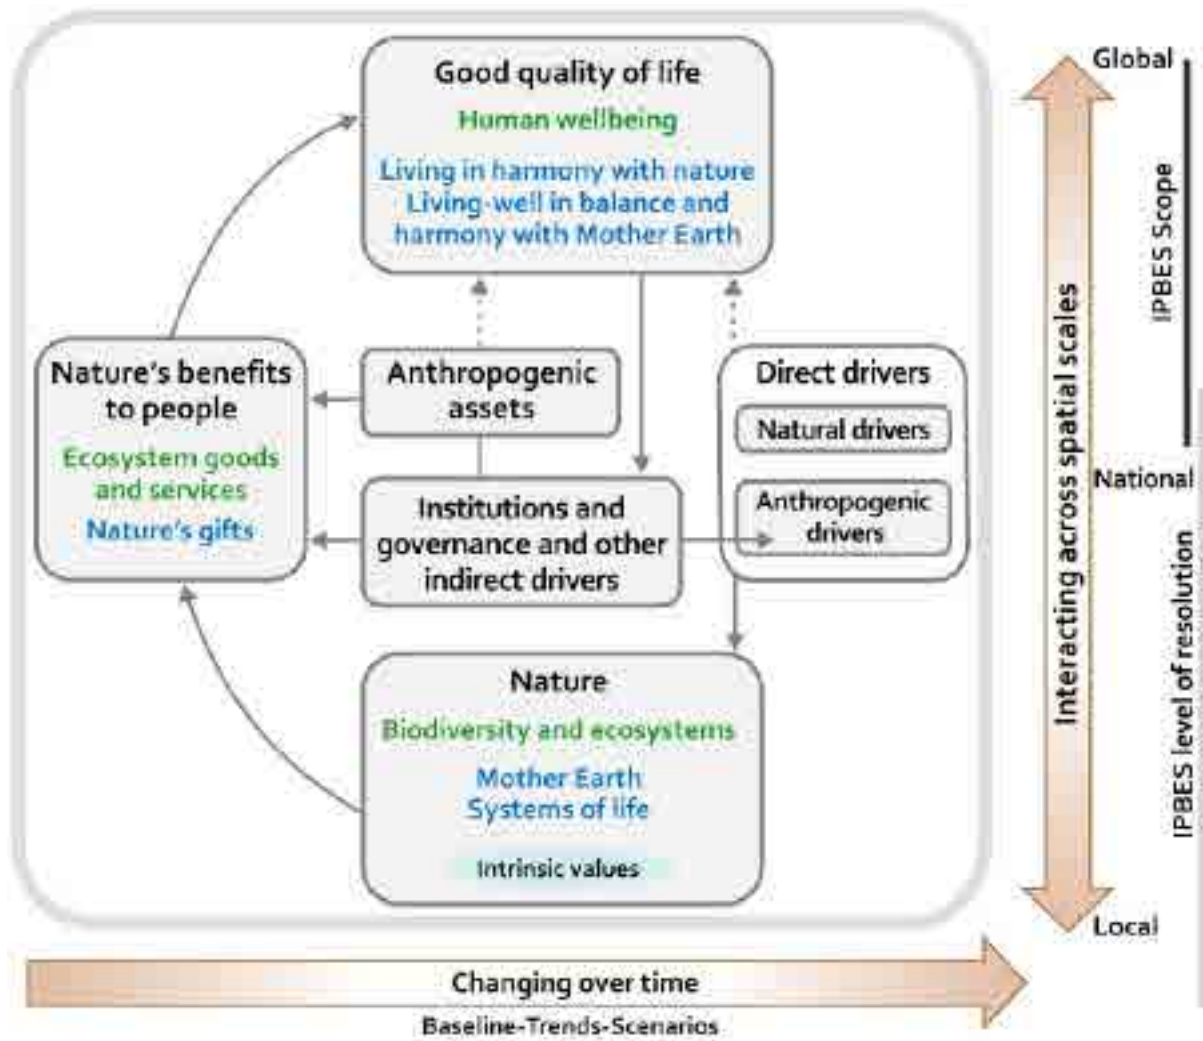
Good quality of life
Human wellbeing
Living in harmony with nature
Living-well in balance and harmony with Mother Earth

Nature's benefits to people
Ecosystem goods and services
Nature's gifts

Anthropogenic assets

Institutions and governance and other indirect drivers

Direct drivers
Natural drivers
Anthropogenic drivers

Nature
Biodiversity and ecosystems
Mother Earth
Systems of life
Intrinsic values

Global
National
Local
Interacting across spatial scales
IPBES Scope
IPBES level of resolution

Changing over time
Baseline-Trends-Scenarios